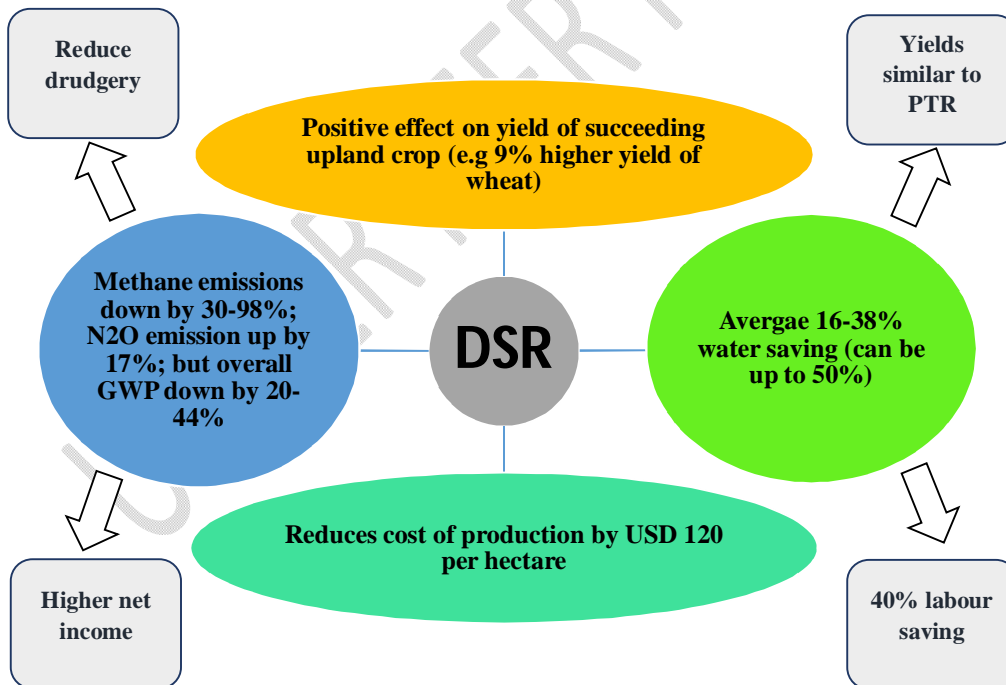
Reduce drudgery

Positive effect on yield of succeeding upland crop (e.g 9% higher yield of wheat)

Yields similar to PTR

Methane emissions down by 30-98%; N2O emission up by 17%; but overall GWP down by 20-44%

DSR

Avergae 16-38% water saving (can be up to 50%)

Reduces cost of production by USD 120 per hectare

Higher net income

40% labour saving